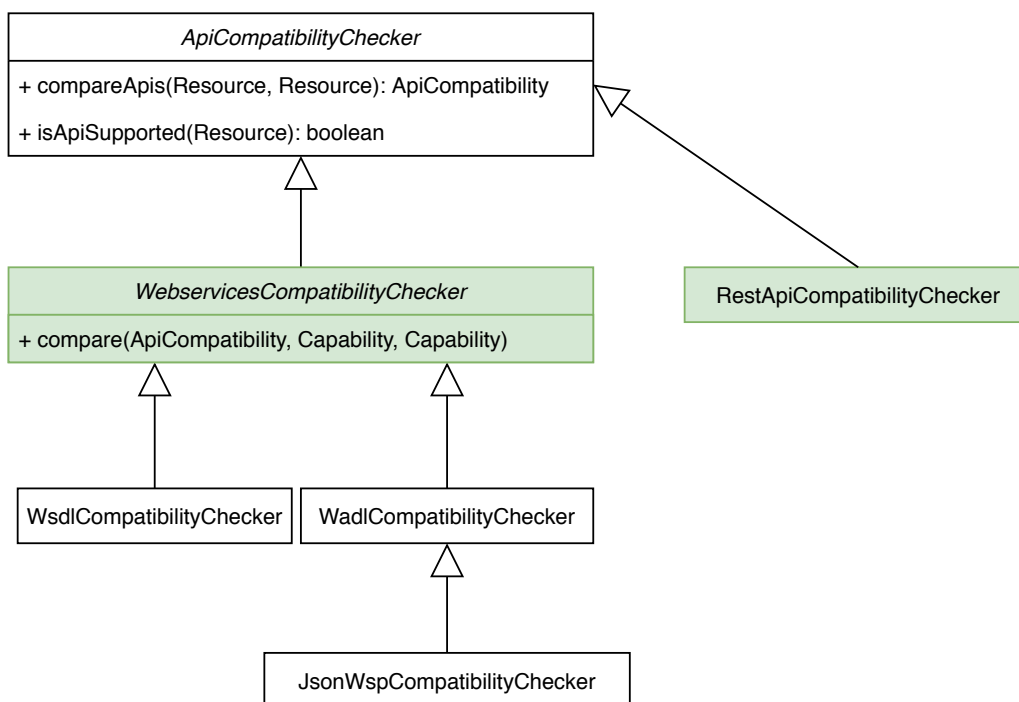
ApiCompatibilityChecker

+ compareApis(Resource, Resource): ApiCompatibility

+ isApiSupported(Resource): boolean

WebservicesCompatibilityChecker

+ compare(ApiCompatibility, Capability, Capability)

RestApiCompatibilityChecker

WsdlCompatibilityChecker

WadlCompatibilityChecker

JsonWspCompatibilityChecker